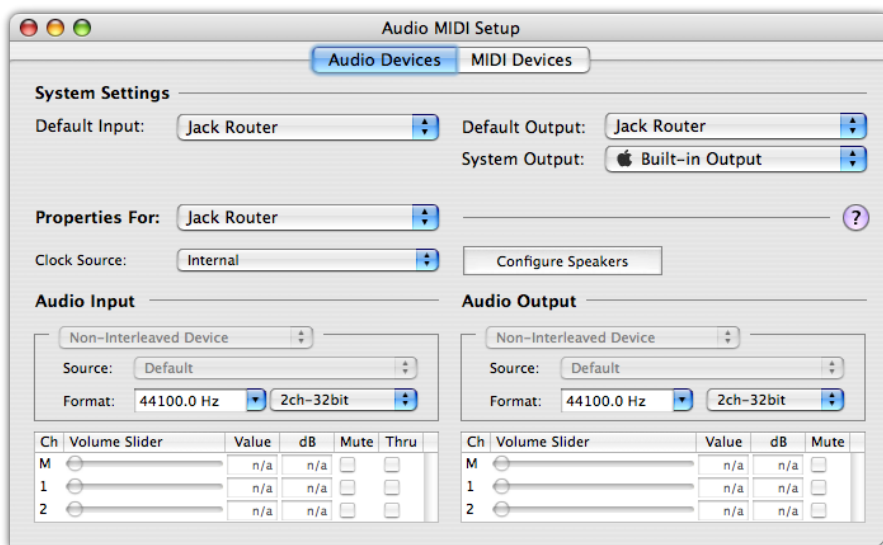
Audio MIDI Setup

Audio Devices | MIDI Devices

System Settings

Default Input: Jack Router

Default Output: Jack Router

System Output: Built-in Output

Properties For: Jack Router

?

Clock Source: Internal

Configure Speakers

Audio Input

Non-Interleaved Device

Source: Default

Format: 44100.0 Hz | 2ch-32bit

| Ch | Volume Slider | Value | dB | Mute | Thru |
|---|---|---|---|---|---|
| M | | n/a | n/a | | |
| 1 | | n/a | n/a | | |
| 2 | | n/a | n/a | | |

Audio Output

Non-Interleaved Device

Source: Default

Format: 44100.0 Hz | 2ch-32bit

| Ch | Volume Slider | Value | dB | Mute |
|---|---|---|---|---|
| M | | n/a | n/a | |
| 1 | | n/a | n/a | |
| 2 | | n/a | n/a | |